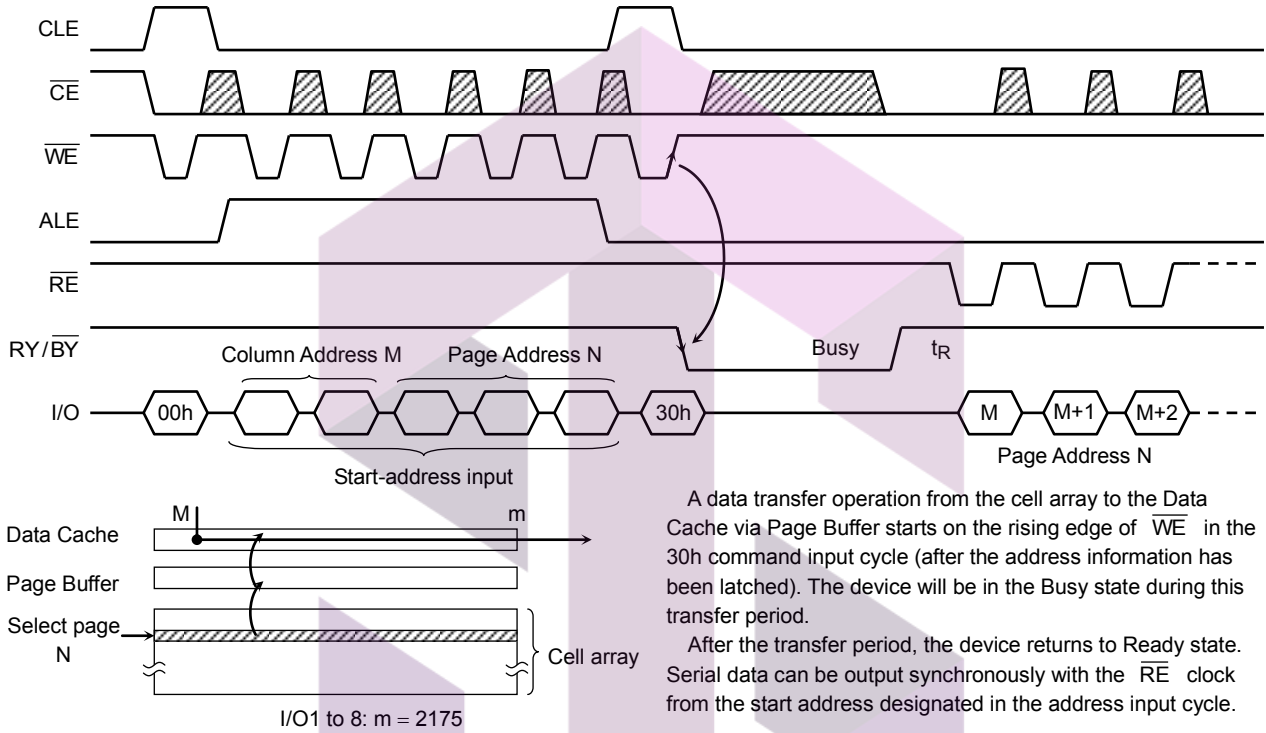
CLE

$\overline{CE}$

$\overline{WE}$

ALE

$\overline{RE}$

RY/$\overline{BY}$

Column Address M

Page Address N

Busy

$t_R$

I/O

00h

30h

M

M+1

M+2

Page Address N

Start-address input

M

m

Data Cache

Page Buffer

Select page N

Cell array

I/O1 to 8: m = 2175

A data transfer operation from the cell array to the Data Cache via Page Buffer starts on the rising edge of $\overline{WE}$ in the 30h command input cycle (after the address information has been latched). The device will be in the Busy state during this transfer period.

After the transfer period, the device returns to Ready state. Serial data can be output synchronously with the $\overline{RE}$ clock from the start address designated in the address input cycle.